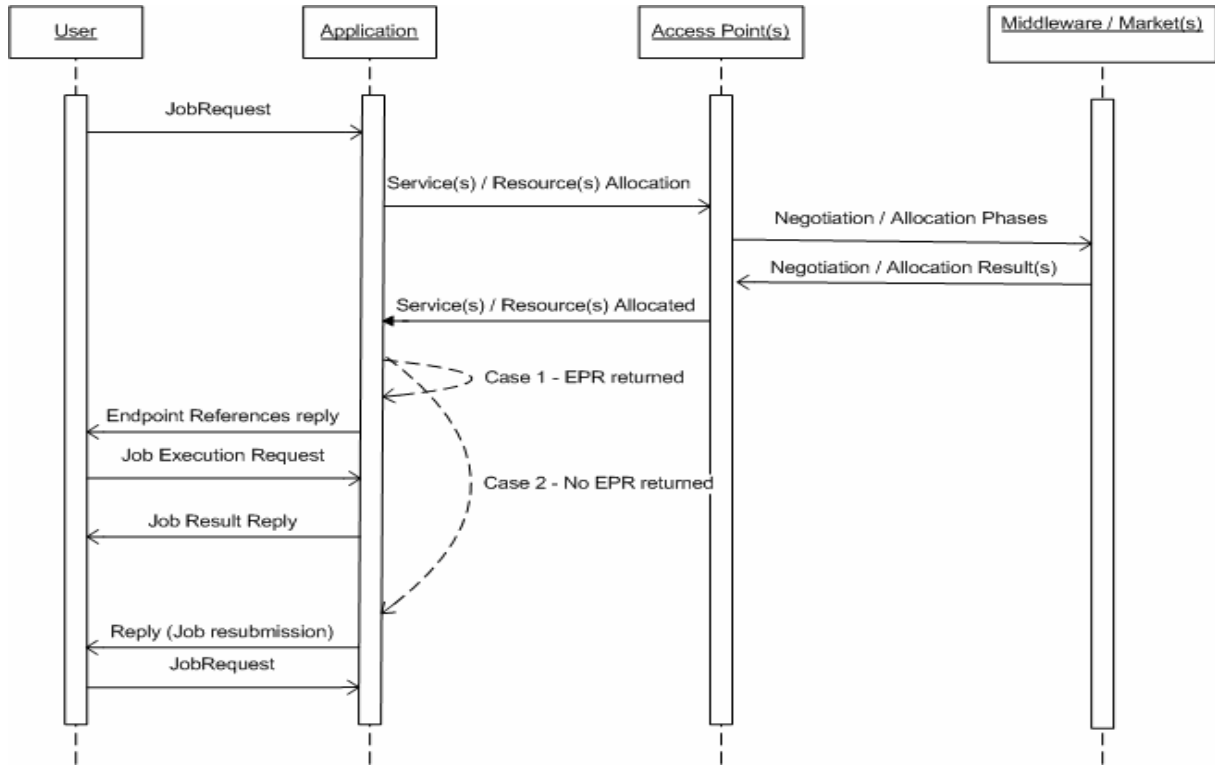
User

Application

Access Point(s)

Middleware / Market(s)

JobRequest

Service(s) / Resource(s) Allocation

Negotiation / Allocation Phases

Negotiation / Allocation Result(s)

Service(s) / Resource(s) Allocated

Case 1 - EPR returned

Endpoint References reply

Job Execution Request

Case 2 - No EPR returned

Job Result Reply

Reply (Job resubmission)

JobRequest